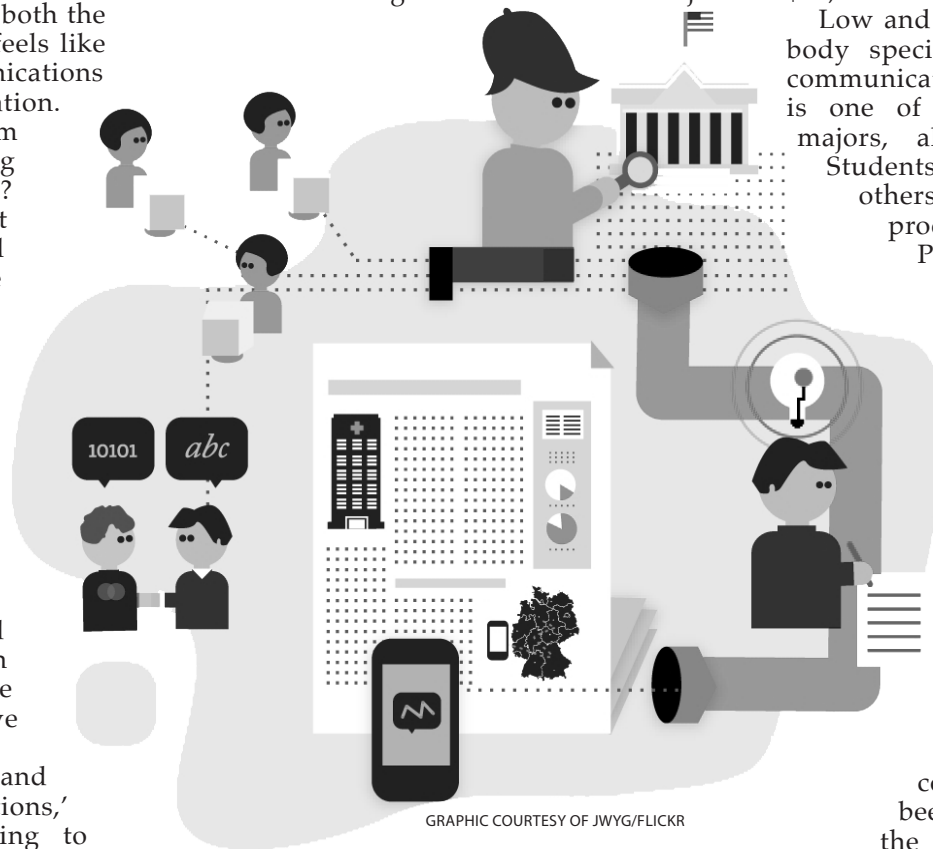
both the feels like nications ation.
m
g
?
t
l

10101
abc

l
n
e
ve

and
ions,'
ing to

Low and
body speci
communica
is one of
majors, al
Students
others
proc
P

co
bee
the

GRAPHIC COURTESY OF JWYG/FLICKR